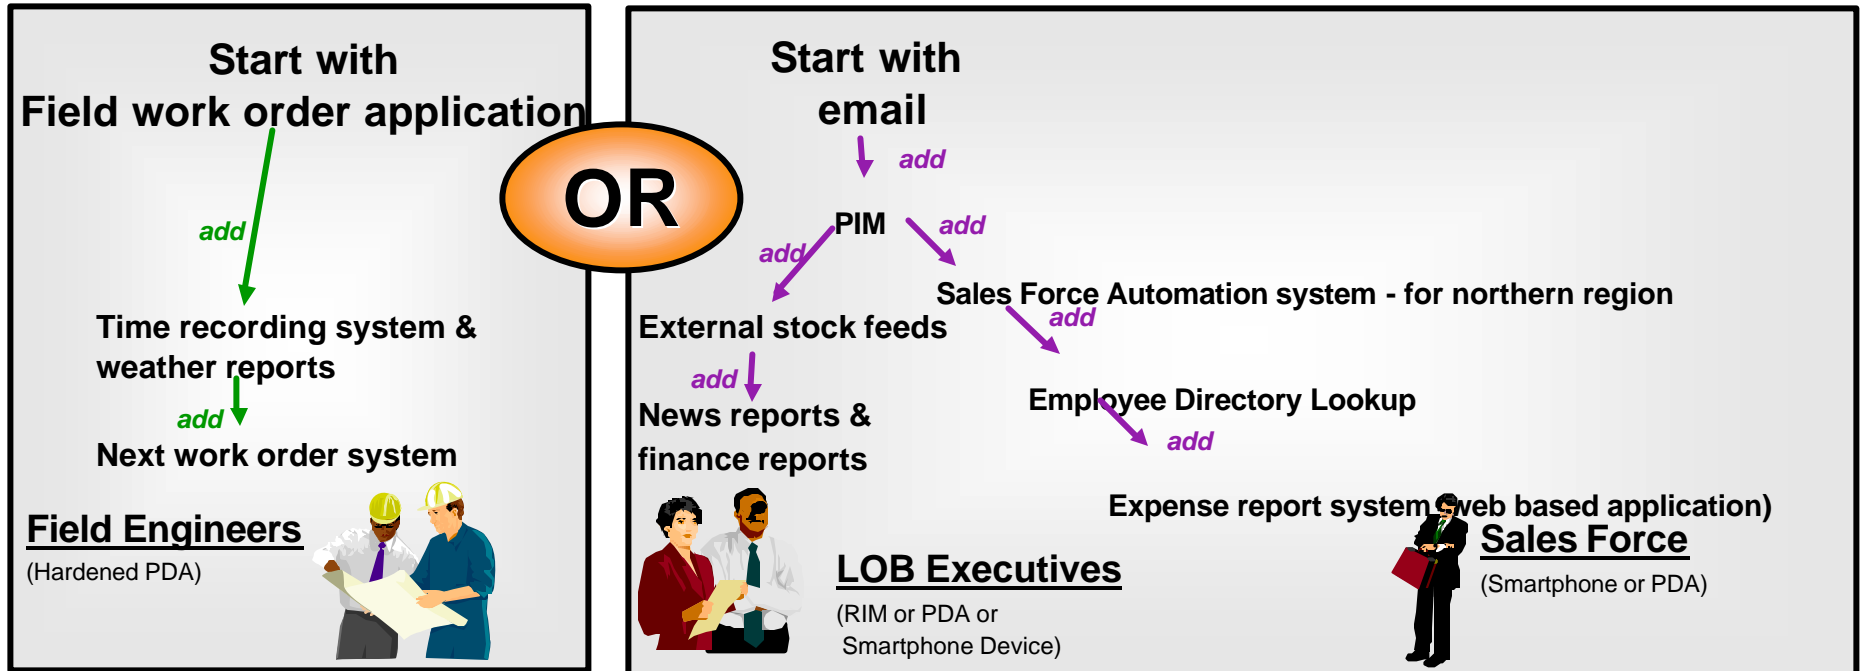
Start with
Field work order application

add

Time recording system & weather reports

add

Next work order system

Field Engineers
(Hardened PDA)

OR

Start with
email

add

PIM

add

add

Sales Force Automation system - for northern region

add

External stock feeds

add

News reports & finance reports

Employee Directory Lookup

add

Expense report system (web based application)

LOB Executives
(RIM or PDA or
Smartphone Device)

Sales Force
(Smartphone or PDA)